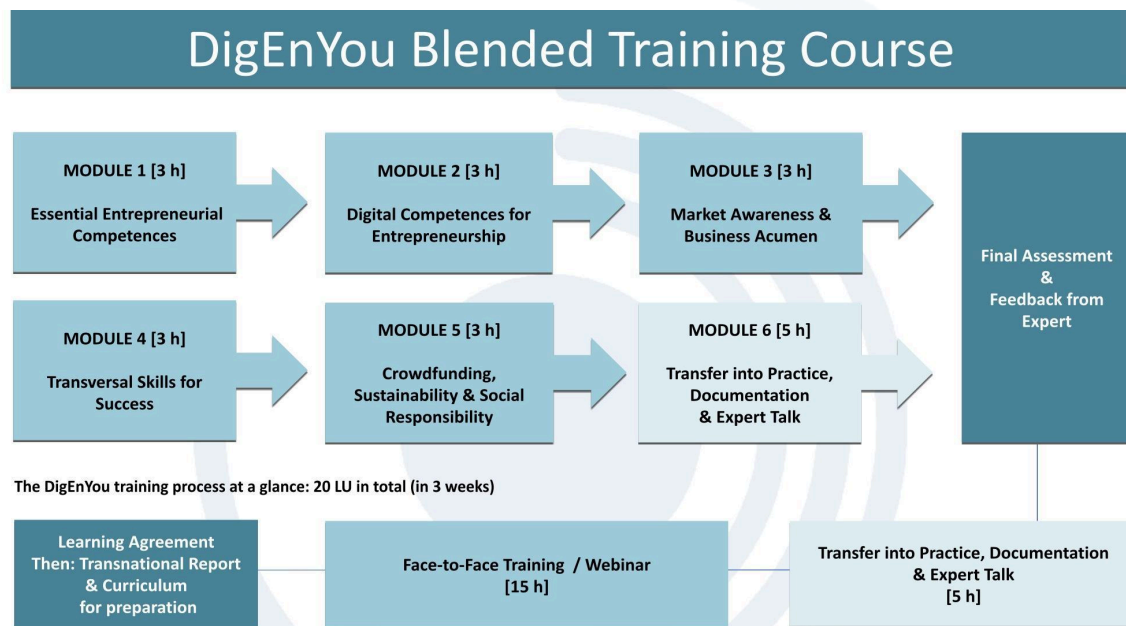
DigEnYou Blended Training Course

MODULE 1 [3 h]

Essential Entrepreneurial Competences

MODULE 2 [3 h]

Digital Competences for Entrepreneurship

MODULE 3 [3 h]

Market Awareness & Business Acumen

Final Assessment & Feedback from Expert

MODULE 4 [3 h]

Transversal Skills for Success

MODULE 5 [3 h]

Crowdfunding, Sustainability & Social Responsibility

MODULE 6 [5 h]

Transfer into Practice, Documentation & Expert Talk

The DigEnYou training process at a glance: 20 LU in total (in 3 weeks)

Learning Agreement Then: Transnational Report & Curriculum for preparation

Face-to-Face Training / Webinar [15 h]

Transfer into Practice, Documentation & Expert Talk [5 h]